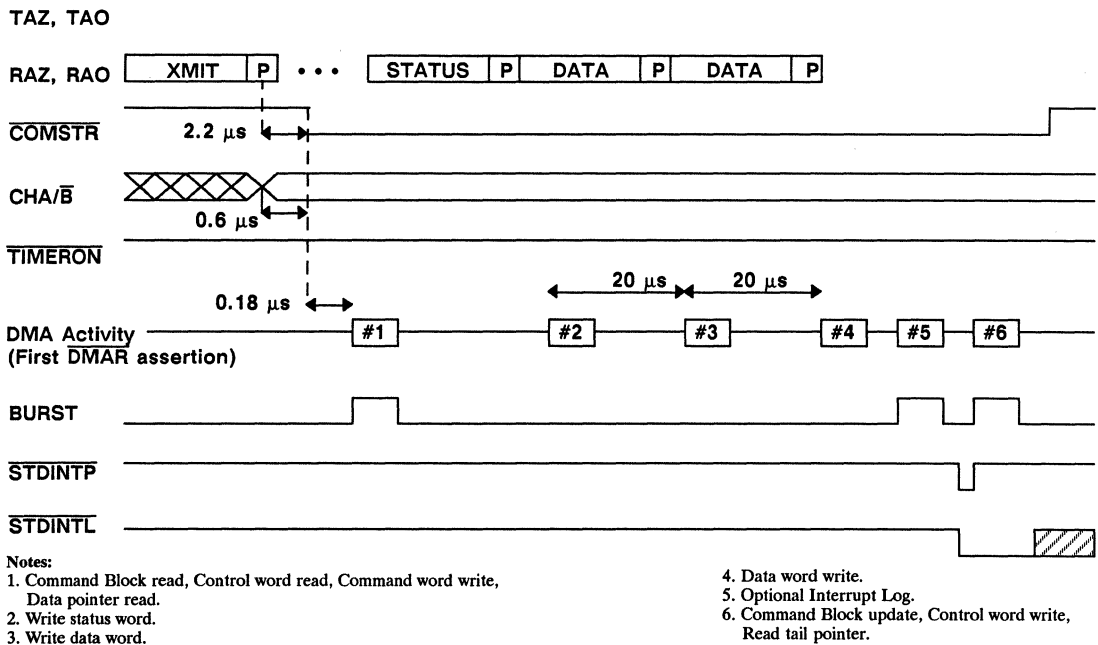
TAZ, TAO

RAZ, RAO

XMIT | P | • • • | STATUS | P | DATA | P | DATA | P

$\overline{\text{COMSTR}}$

2.2 μs

CHA/$\overline{\text{B}}$

0.6 μs

$\overline{\text{TIMERON}}$

0.18 μs

20 μs

20 μs

DMA Activity
(First $\overline{\text{DMAR}}$ assertion)

#1 #2 #3 #4 #5 #6

BURST

$\overline{\text{STDINTP}}$

$\overline{\text{STDINTL}}$

Notes:
1. Command Block read, Control word read, Command word write, Data pointer read.
2. Write status word.
3. Write data word.

4. Data word write.
5. Optional Interrupt Log.
6. Command Block update, Control word write, Read tail pointer.